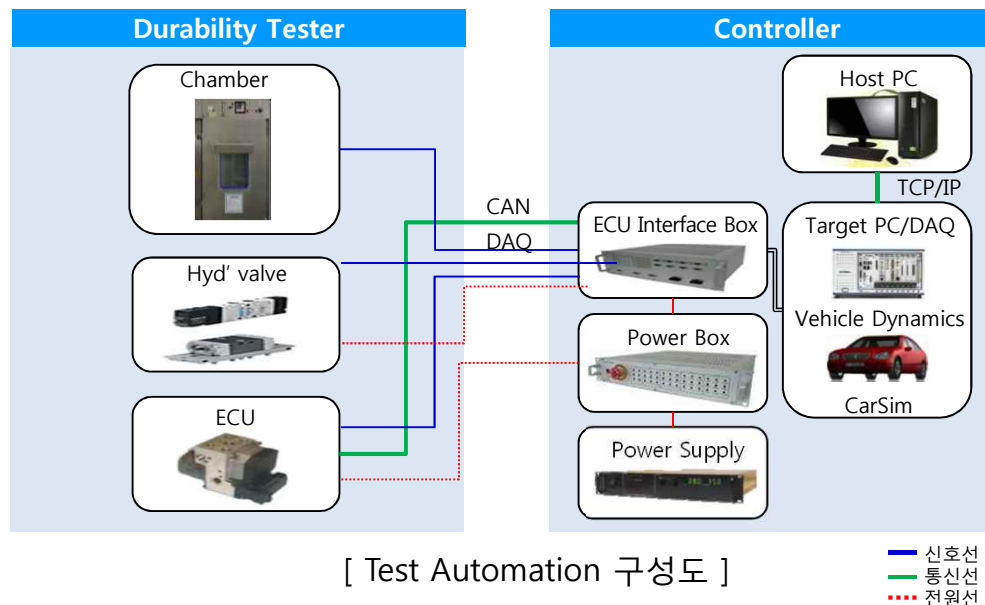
Durability Tester

Controller

Chamber

Host PC

TCP/IP

CAN

ECU Interface Box

Target PC/DAQ

DAQ

Hyd' valve

Vehicle Dynamics

Power Box

ECU

CarSim

Power Supply

[ Test Automation 구성도 ]

신호선
통신선
전원선